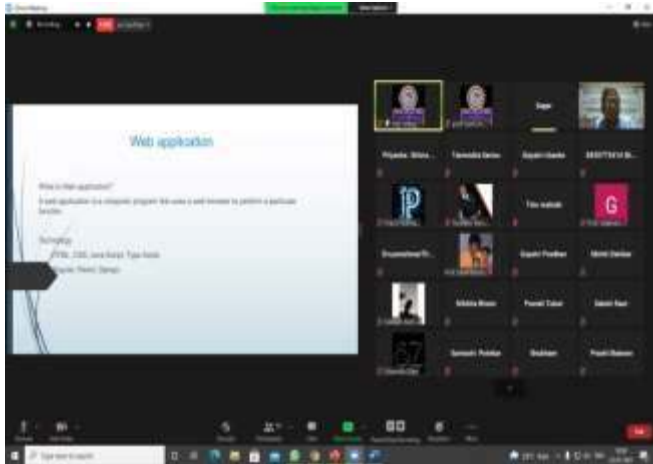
Zoom Meeting

Recording

Web application

What is Web application?

A web application is a computer program that uses a web browser to perform a particular function.

Technology:

HTML, CSS, Java Script, Type Script

jQuery, React, Django

Priyanka Shinde

Tanmaiba Samal

Sagar

Gayatri Ubarde

SEKHTKA SI

P

Tilu mahato

G

Dnyaneshwari P

Gayatri Pradhan

Mohit Zambar

Shikha Bisen

Pranali Tabar

Sakshi Rani

Samruddhi Pendse

Shubham

Prachi Rahane

End

Type here to search